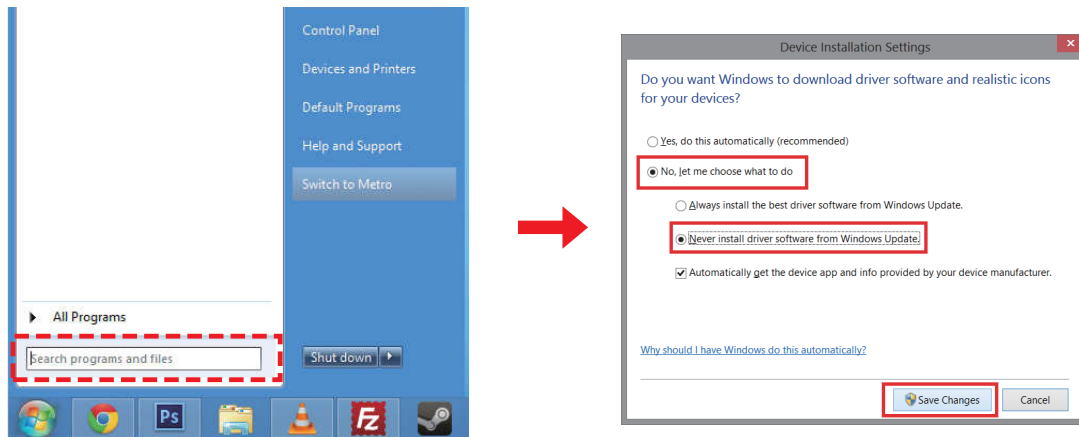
Control Panel

Devices and Printers

Default Programs

Help and Support

Switch to Metro

All Programs

Search programs and files

Shut down

Ps

Device Installation Settings

Do you want Windows to download driver software and realistic icons for your devices?

Yes, do this automatically (recommended)

No, let me choose what to do

Always install the best driver software from Windows Update.

Never install driver software from Windows Update.

Automatically get the device app and info provided by your device manufacturer.

Why should I have Windows do this automatically?

Save Changes

Cancel